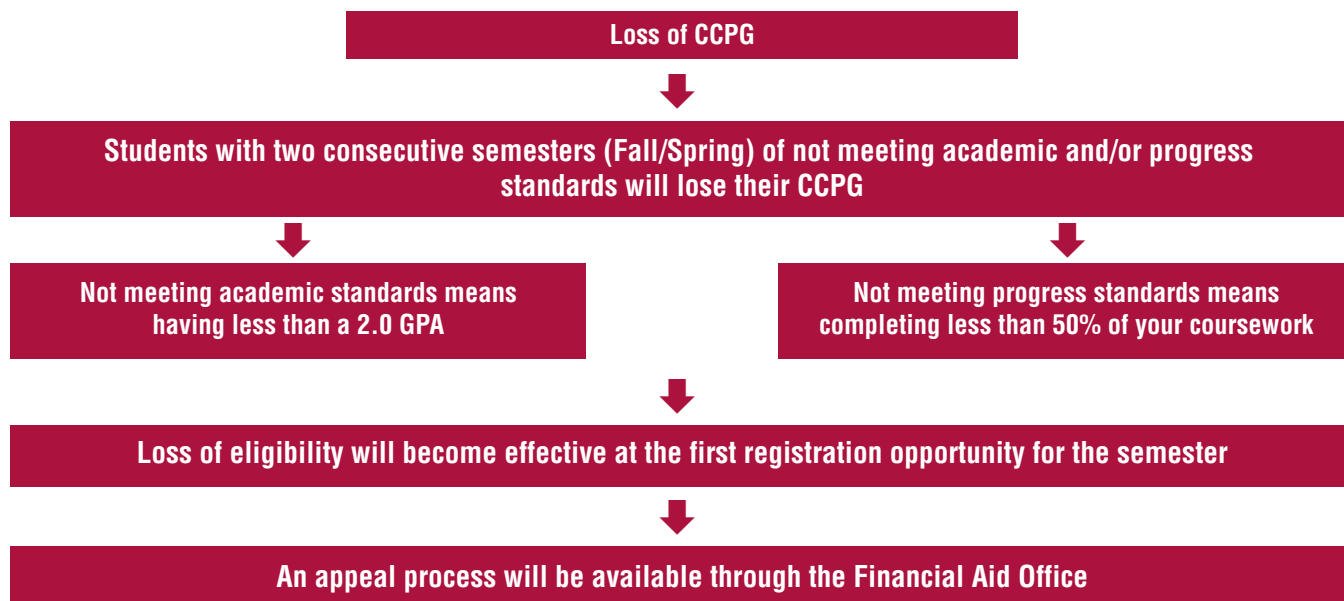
Loss of CCPG

Students with two consecutive semesters (Fall/Spring) of not meeting academic and/or progress standards will lose their CCPG

Not meeting academic standards means having less than a 2.0 GPA

Not meeting progress standards means completing less than 50% of your coursework

Loss of eligibility will become effective at the first registration opportunity for the semester

An appeal process will be available through the Financial Aid Office